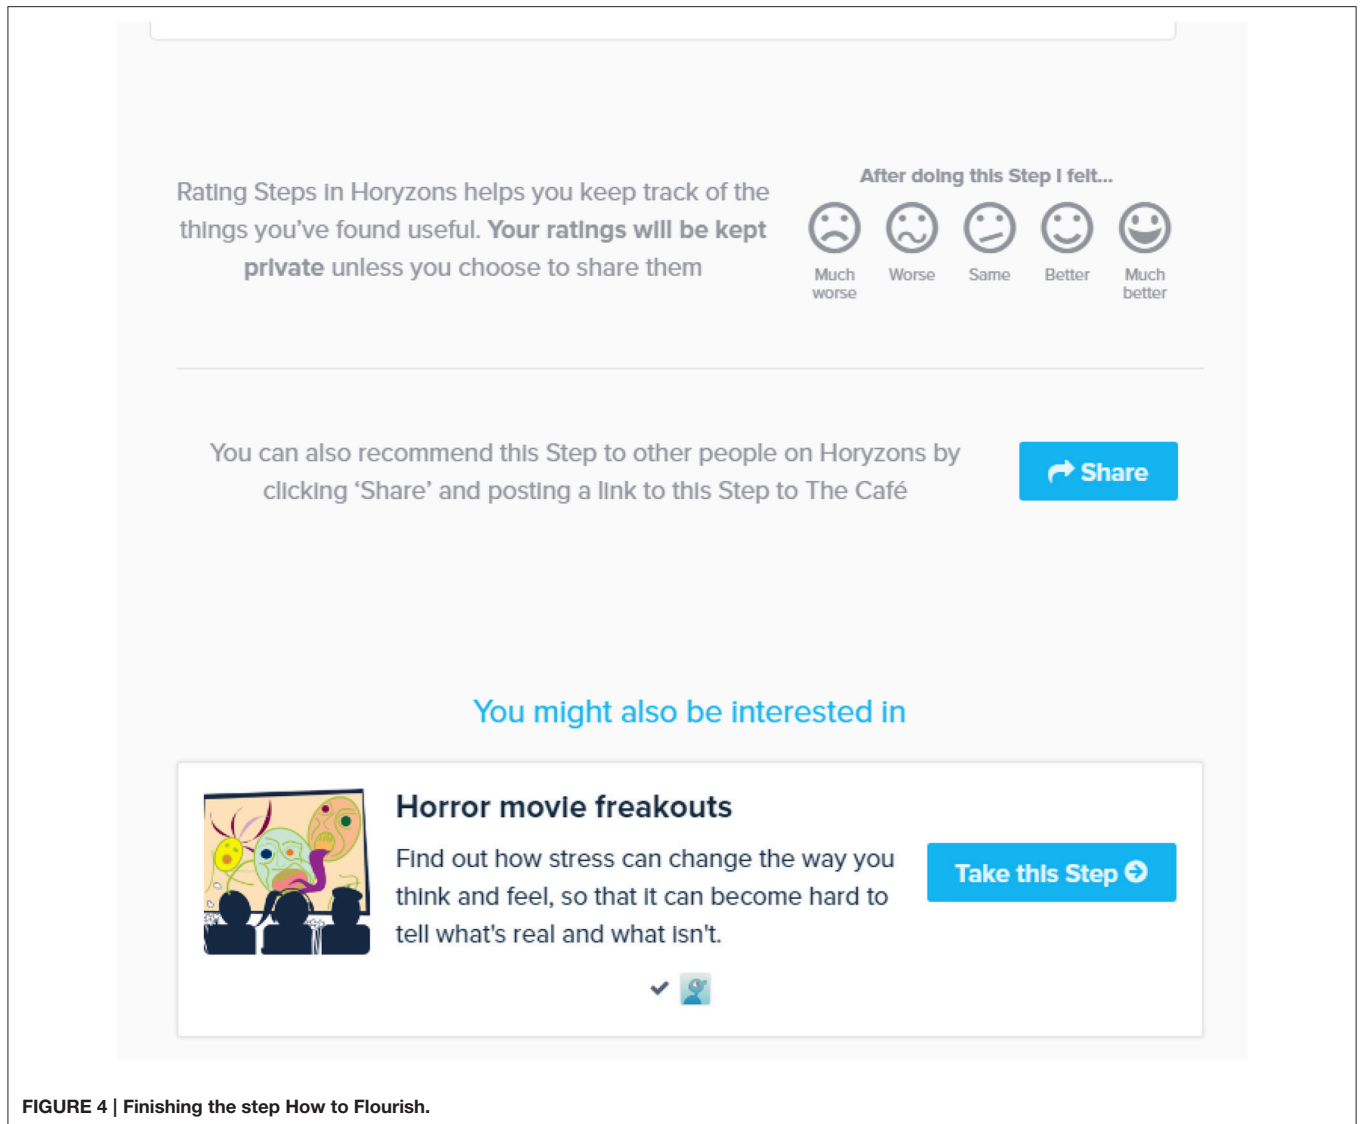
Rating Steps in Horyzons helps you keep track of the things you've found useful. **Your ratings will be kept private** unless you choose to share them

After doing this Step I felt...

Much worse
Worse
Same
Better
Much better

You can also recommend this Step to other people on Horyzons by clicking 'Share' and posting a link to this Step to The Café

Share

You might also be interested in

Horror movie freakouts

Find out how stress can change the way you think and feel, so that it can become hard to tell what's real and what isn't.

Take this Step

FIGURE 4 | Finishing the step How to Flourish.